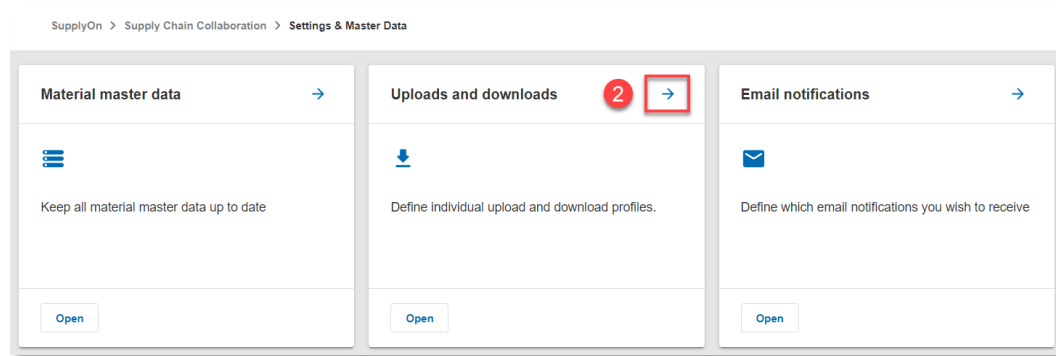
SupplyOn > Supply Chain Collaboration > Settings & Master Data

Material master data →

Keep all material master data up to date

Open

Uploads and downloads 2 →

Define individual upload and download profiles.

Open

Email notifications →

Define which email notifications you wish to receive

Open